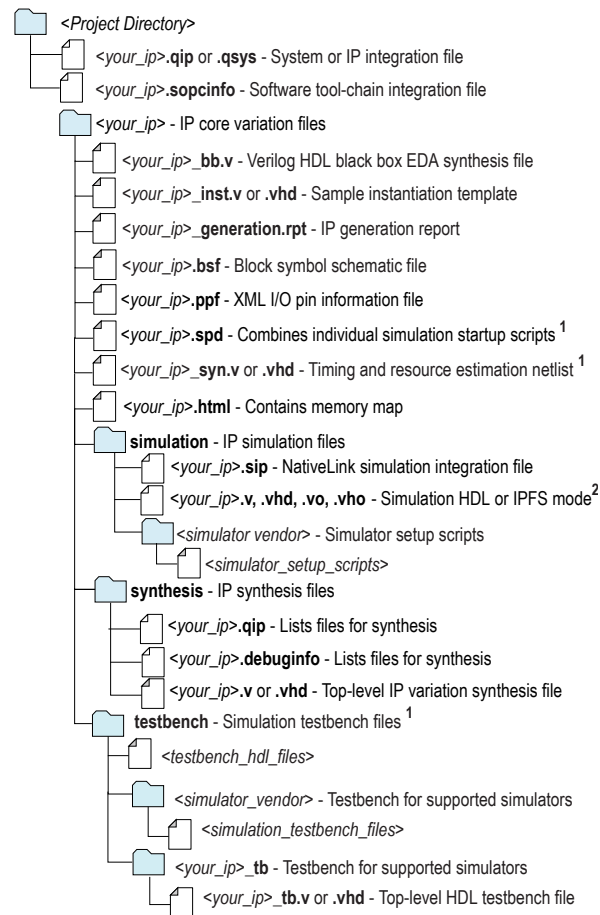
<Project Directory>

<your_ip>.qip or .qsys - System or IP integration file

<your_ip>.sopcinfo - Software tool-chain integration file

<your_ip> - IP core variation files

<your_ip>_bb.v - Verilog HDL black box EDA synthesis file

<your_ip>_inst.v or .vhd - Sample instantiation template

<your_ip>_generation.rpt - IP generation report

<your_ip>.bsf - Block symbol schematic file

<your_ip>.ppf - XML I/O pin information file

<your_ip>.spd - Combines individual simulation startup scripts $^1$

<your_ip>_syn.v or .vhd - Timing and resource estimation netlist $^1$

<your_ip>.html - Contains memory map

simulation - IP simulation files

<your_ip>.sip - NativeLink simulation integration file

<your_ip>.v, .vhd, .vo, .vho - Simulation HDL or IPFS mode$^2$

<simulator vendor> - Simulator setup scripts

<simulator_setup_scripts>

synthesis - IP synthesis files

<your_ip>.qip - Lists files for synthesis

<your_ip>.debuginfo - Lists files for synthesis

<your_ip>.v or .vhd - Top-level IP variation synthesis file

testbench - Simulation testbench files $^1$

<testbench_hdl_files>

<simulator_vendor> - Testbench for supported simulators

<simulation_testbench_files>

<your_ip>_tb - Testbench for supported simulators

<your_ip>_tb.v or .vhd - Top-level HDL testbench file